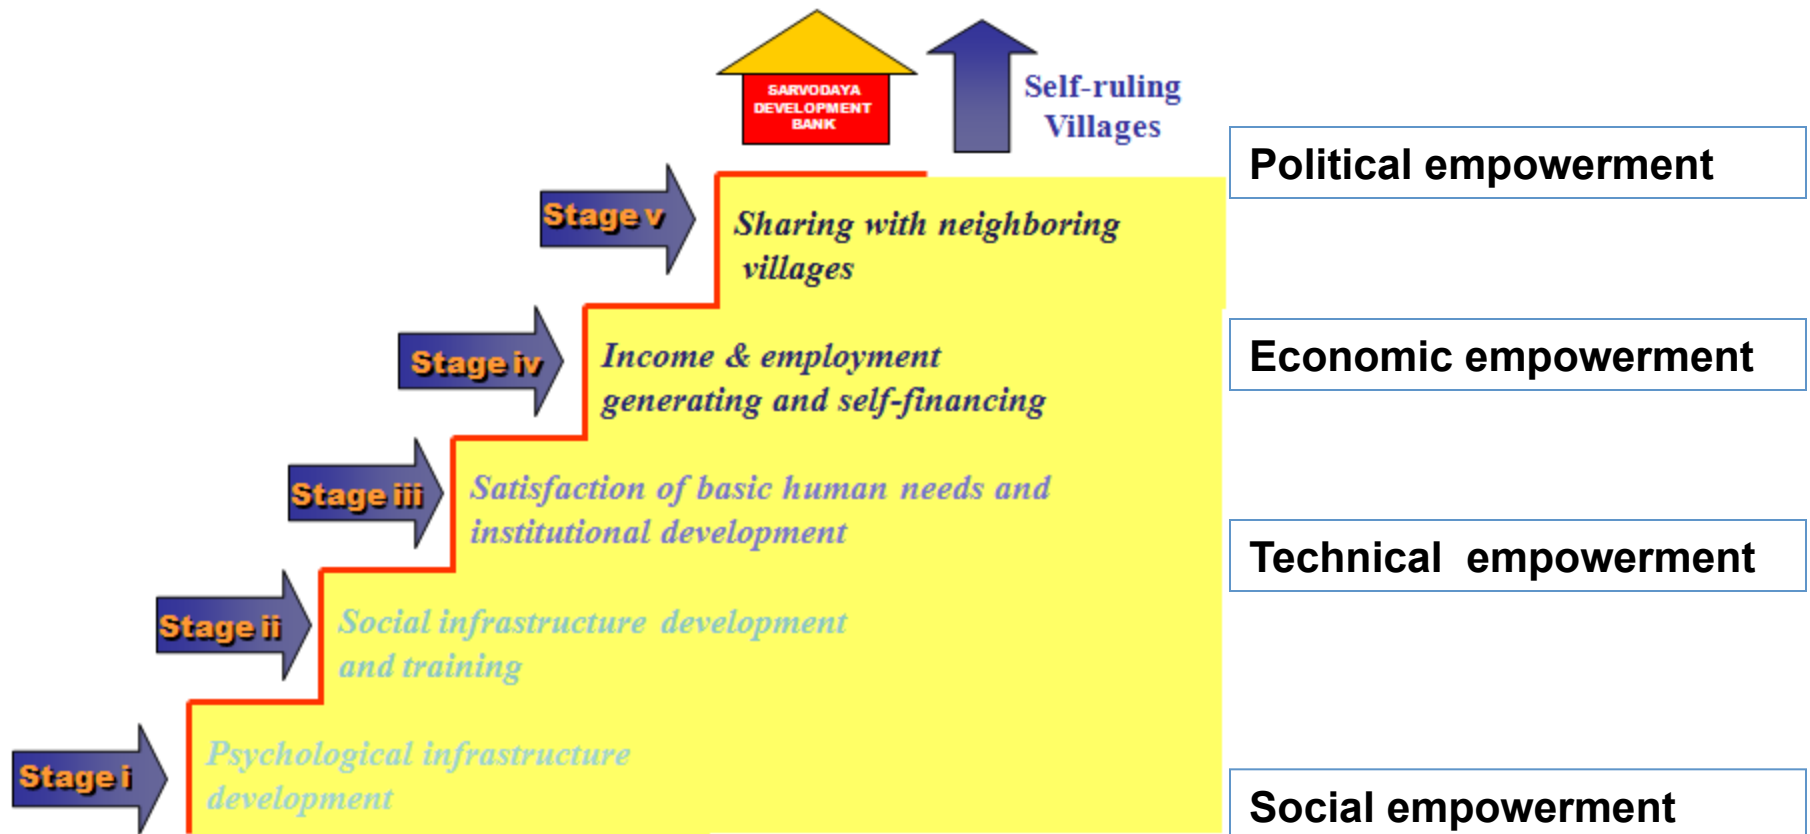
SARVODAYA DEVELOPMENT BANK

Self-ruling Villages

Political empowerment

Stage v

Sharing with neighboring villages

Economic empowerment

Stage iv

Income & employment generating and self-financing

Stage iii

Satisfaction of basic human needs and institutional development

Technical empowerment

Stage ii

Social infrastructure development and training

Stage i

Psychological infrastructure development

Social empowerment